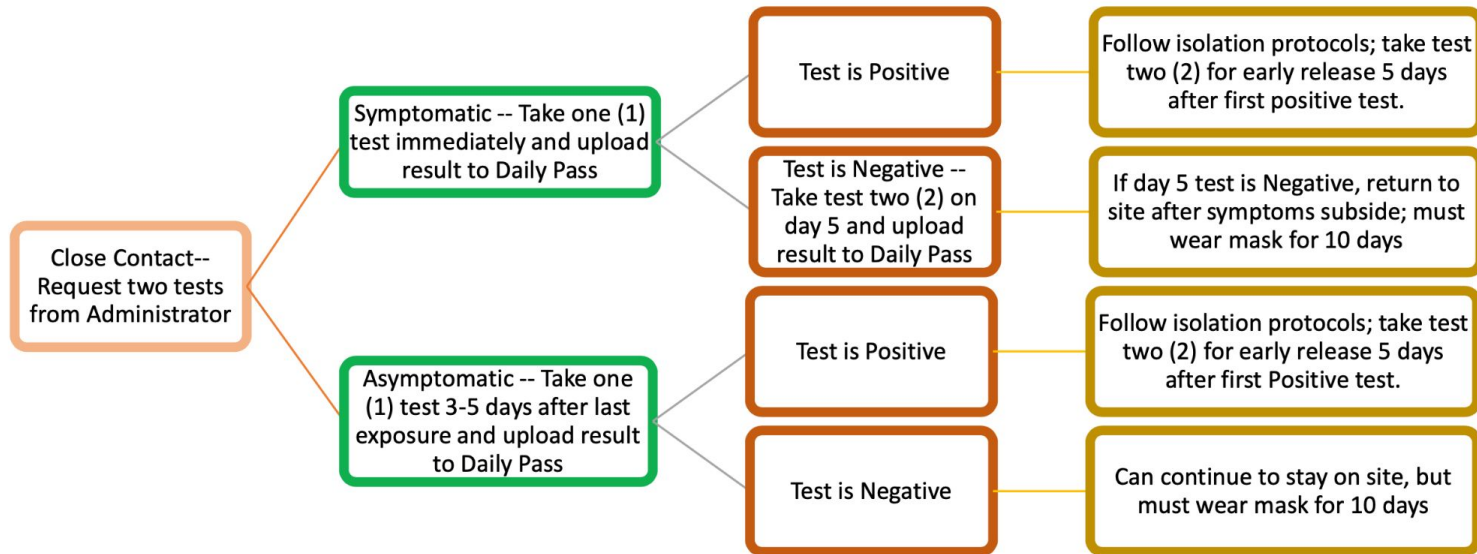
Close Contact-- Request two tests from Administrator

Symptomatic -- Take one (1) test immediately and upload result to Daily Pass

Test is Positive

Follow isolation protocols; take test two (2) for early release 5 days after first positive test.

Test is Negative -- Take test two (2) on day 5 and upload result to Daily Pass

If day 5 test is Negative, return to site after symptoms subside; must wear mask for 10 days

Asymptomatic -- Take one (1) test 3-5 days after last exposure and upload result to Daily Pass

Test is Positive

Follow isolation protocols; take test two (2) for early release 5 days after first Positive test.

Test is Negative

Can continue to stay on site, but must wear mask for 10 days